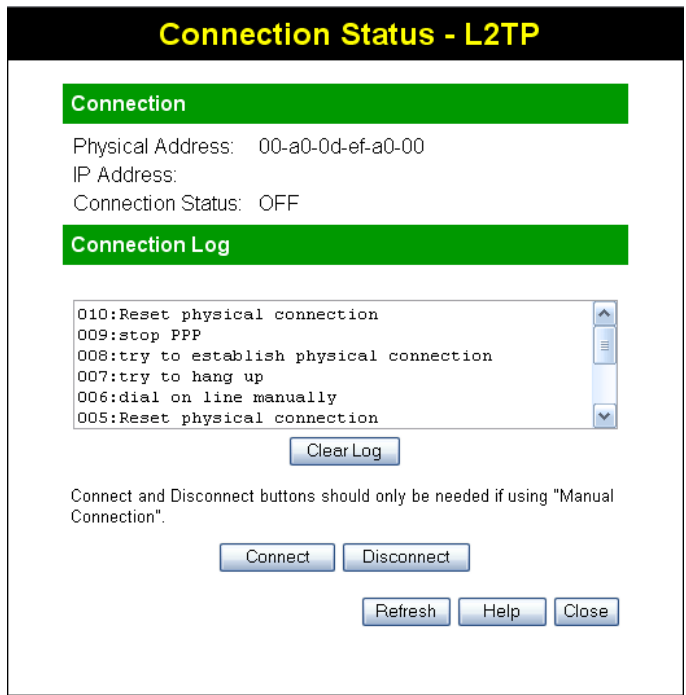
Connection Status - L2TP

Connection

Physical Address: 00-a0-0d-ef-a0-00
IP Address:
Connection Status: OFF

Connection Log

010:Reset physical connection
009:stop PPP
008:try to establish physical connection
007:try to hang up
006:dial on line manually
005:Reset physical connection

Clear Log

Connect and Disconnect buttons should only be needed if using "Manual Connection".

Connect | Disconnect

Refresh | Help | Close